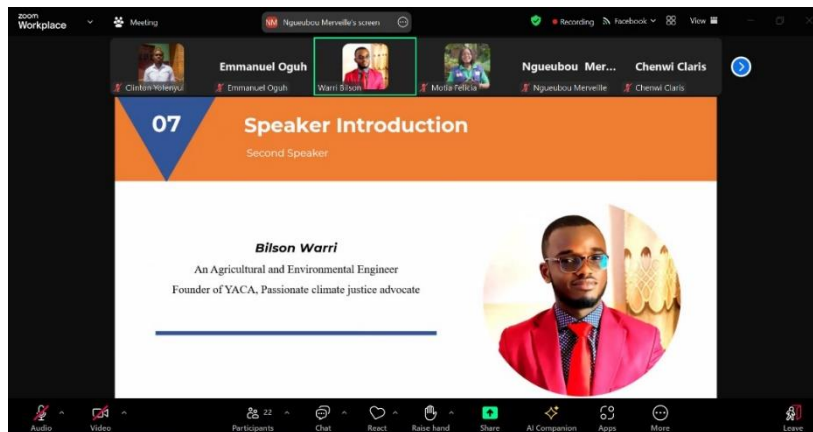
zoom Workplace

Meeting

NM Ngueubou Merveille's screen

Recording

Facebook

View

Clinton Yolenyui

Emmanuel Oguh

Emmanuel Oguh

Warri Bilson

Molia Felicia

Ngueubou Mer...

Ngueubou Merveille

Chenwi Claris

Chenwi Claris

07

Speaker Introduction

Second Speaker

Bilson Warri

An Agricultural and Environmental Engineer

Founder of YACA, Passionate climate justice advocate

Audio

Video

Participants 22

Chat

React

Raise hand

Share

AI Companion

Apps

More

Leave